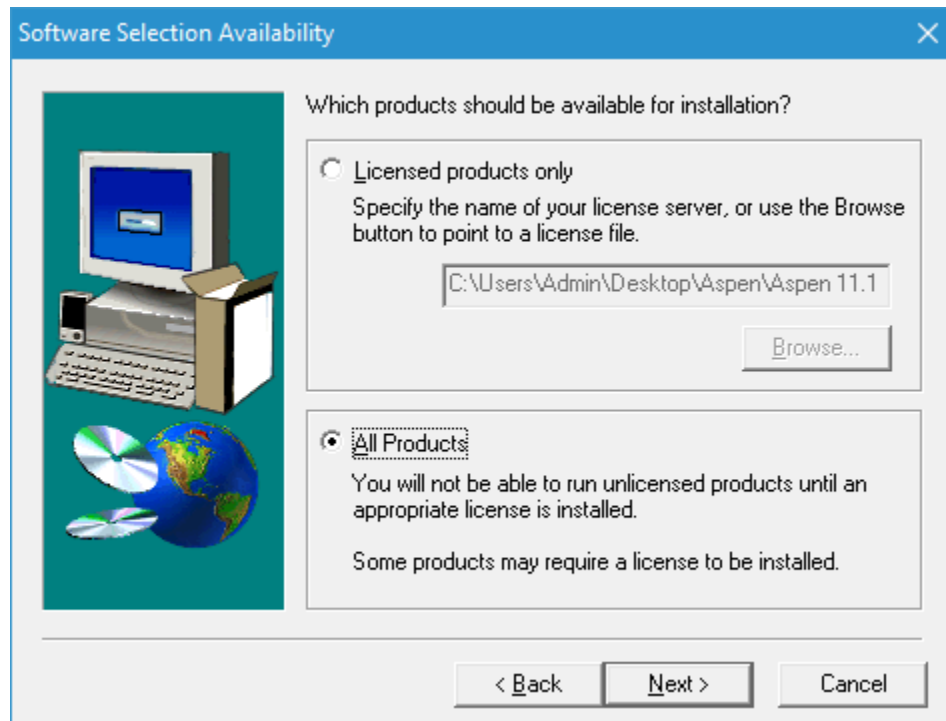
Software Selection Availability

Which products should be available for installation?

Licensed products only

Specify the name of your license server, or use the Browse button to point to a license file.

C:\Users\Admin\Desktop\Aspen\Aspen 11.1

Browse...

All Products

You will not be able to run unlicensed products until an appropriate license is installed.

Some products may require a license to be installed.

< Back

Next >

Cancel